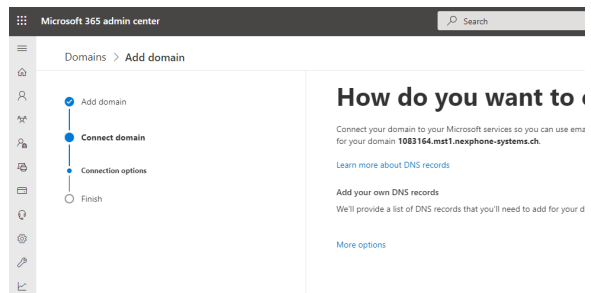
Microsoft 365 admin center

Search

Domains > Add domain

Add domain

Connect domain

Connection options

Finish

How do you want to c

Connect your domain to your Microsoft services so you can use ema for your domain 1083164.mst1.nexphone-systems.ch.

Learn more about DNS records

Add your own DNS records

We'll provide a list of DNS records that you'll need to add for your d

More options